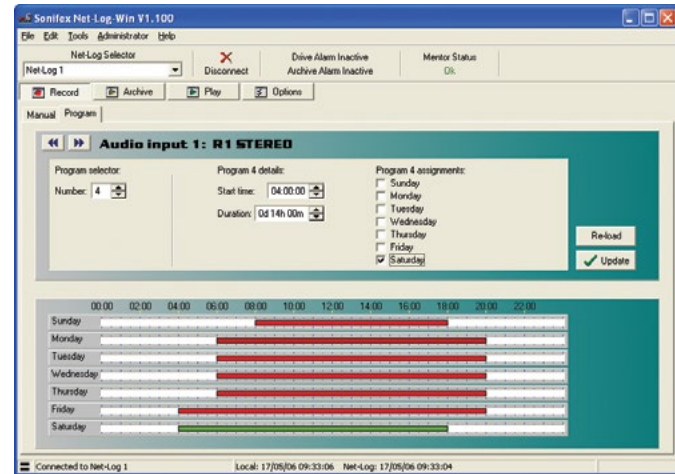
Sonifex Net-Log-Win V1.100

File Edit Tools Administrator Help

Net-Log Selector
Net-Log 1

Disconnect

Drive Alarm Inactive
Archive Alarm Inactive

Mentor Status
Ok

Record
Archive
Play
Options

Manual Program

Audio input 1: R1 STEREO

Program selector:
Number: 4

Program 4 details:
Start time: 04:00:00
Duration: 0d 14h 00m

Program 4 assignments:
Sunday
Monday
Tuesday
Wednesday
Thursday
Friday
Saturday

Re-load
Update

00:00 02:00 04:00 06:00 08:00 10:00 12:00 14:00 16:00 18:00 20:00 22:00
Sunday
Monday
Tuesday
Wednesday
Thursday
Friday
Saturday

Connected to Net-Log 1
Local: 17/05/06 09:33:06 Net-Log: 17/05/06 09:33:04